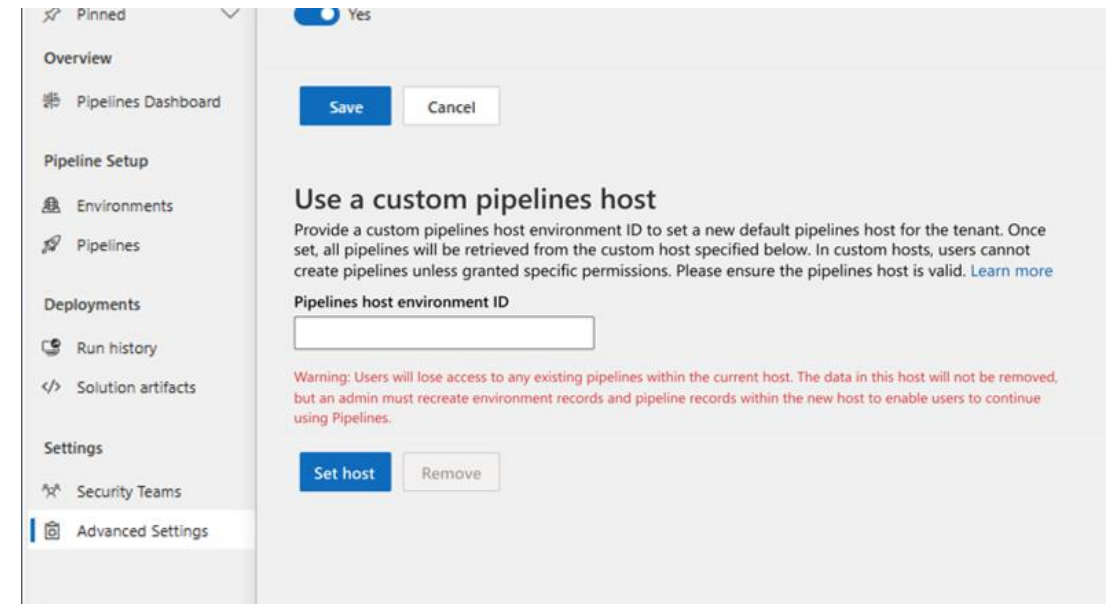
Pinned

Overview

Pipelines Dashboard

Pipeline Setup

Environments

Pipelines

Deployments

Run history

Solution artifacts

Settings

Security Teams

Advanced Settings

Yes

Save

Cancel

Use a custom pipelines host

Provide a custom pipelines host environment ID to set a new default pipelines host for the tenant. Once set, all pipelines will be retrieved from the custom host specified below. In custom hosts, users cannot create pipelines unless granted specific permissions. Please ensure the pipelines host is valid. Learn more

Pipelines host environment ID

Warning: Users will lose access to any existing pipelines within the current host. The data in this host will not be removed, but an admin must recreate environment records and pipeline records within the new host to enable users to continue using Pipelines.

Set host

Remove